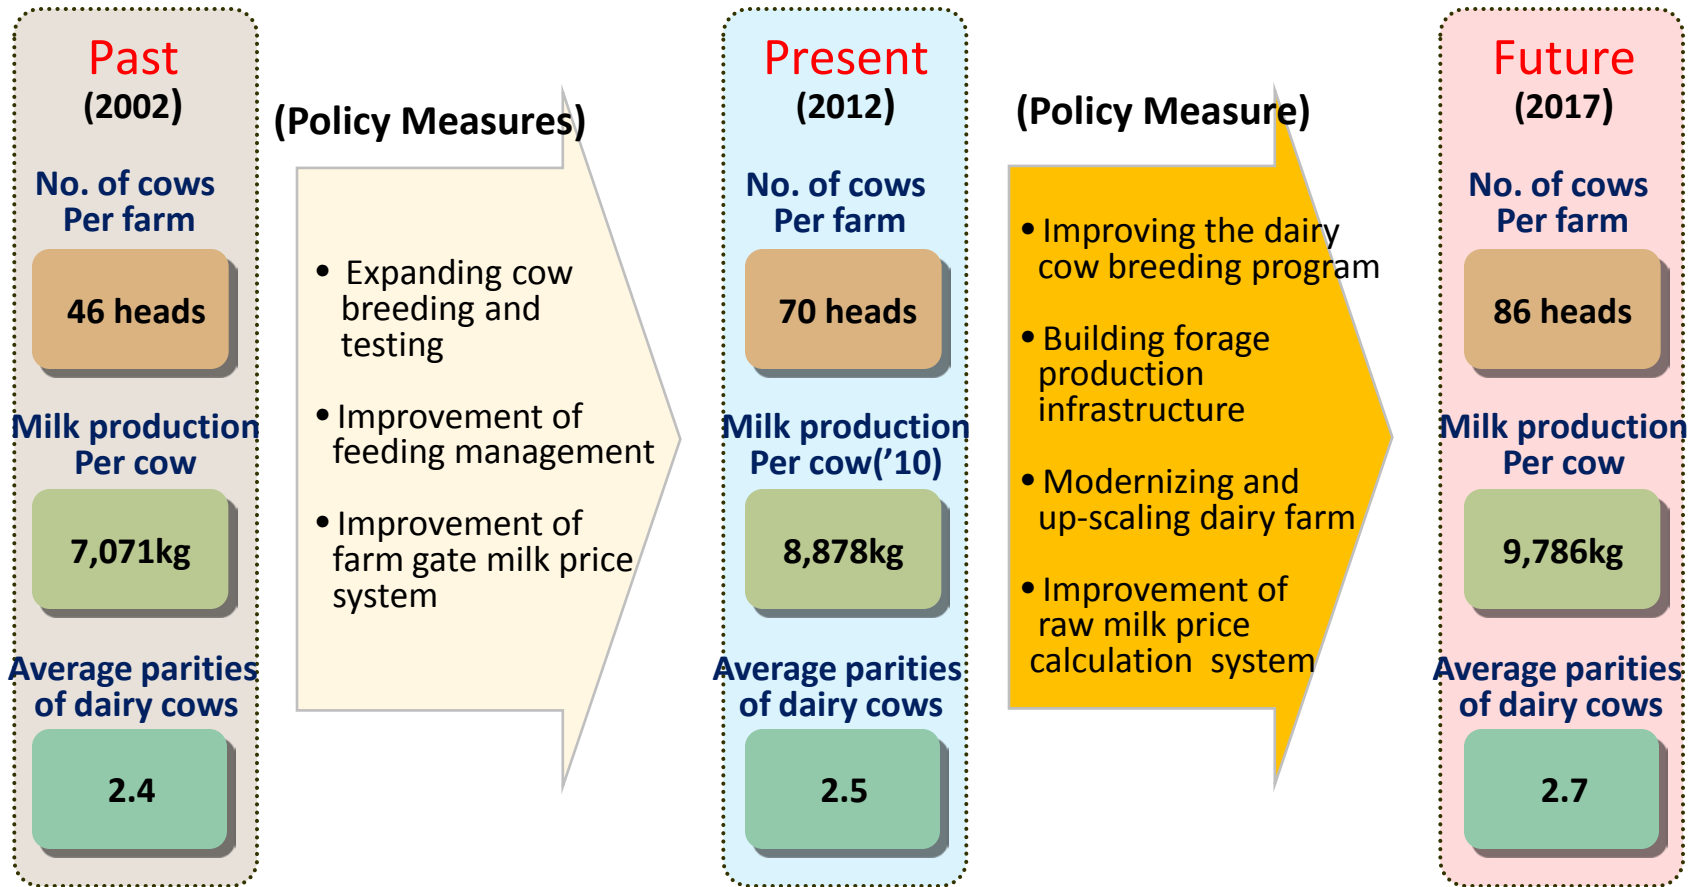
Past
(2002)

No. of cows Per farm

46 heads

Milk production Per cow

7,071kg

Average parities of dairy cows

2.4

(Policy Measures)

• Expanding cow breeding and testing

• Improvement of feeding management

• Improvement of farm gate milk price system

Present
(2012)

No. of cows Per farm

70 heads

Milk production Per cow('10)

8,878kg

Average parities of dairy cows

2.5

(Policy Measure)

• Improving the dairy cow breeding program

• Building forage production infrastructure

• Modernizing and up-scaling dairy farm

• Improvement of raw milk price calculation system

Future
(2017)

No. of cows Per farm

86 heads

Milk production Per cow

9,786kg

Average parities of dairy cows

2.7